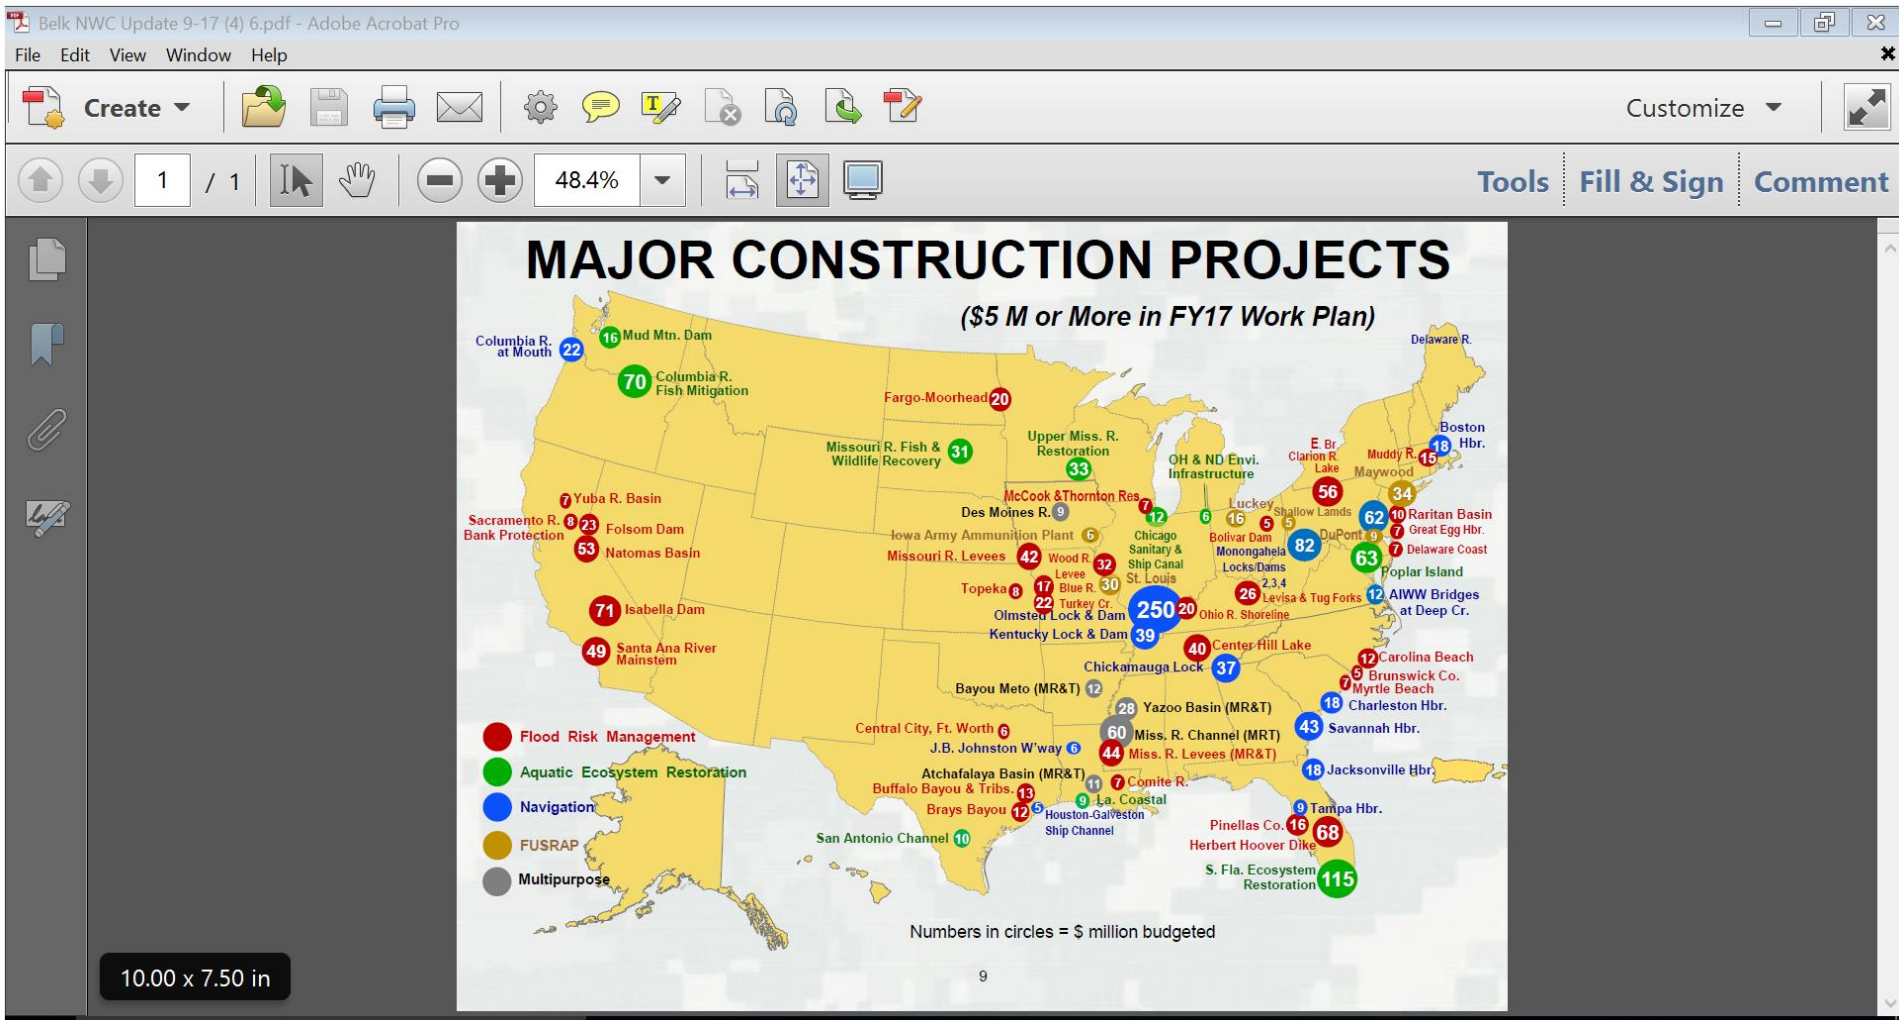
Belk NWC Update 9-17 (4) 6.pdf - Adobe Acrobat Pro

File Edit View Window Help

Create

Customize

1 / 1

48.4%

Tools Fill & Sign Comment

MAJOR CONSTRUCTION PROJECTS

($5 M or More in FY17 Work Plan)

Columbia R. at Mouth 22
16 Mud Mtn. Dam
70 Columbia R. Fish Mitigation
Fargo-Moorhead 20
Missouri R. Fish & Wildlife Recovery 31
Upper Miss. R. Restoration 33
OH & ND Envi. Infrastructure
Delaware R.
Boston Hbr. 18
E. Br. Clarion R. Lake
Muddy R. 15
Maywood
56
34
7 Yuba R. Basin
Sacramento R. Bank Protection 8 23 Folsom Dam
53 Natomas Basin
McCook & Thornton Res. 7
Des Moines R. 9
12
6
16 Luckey
5 Shallow Lands
5
62
10 Raritan Basin
7 Great Egg Hbr.
7 Delaware Coast
Iowa Army Ammunition Plant 6
Chicago Sanitary & Ship Canal
Bolivar Dam
Monongahela Locks/Dams
82
DuPont 9
63
Poplar Island
Missouri R. Levees 42
Wood R. Levee 32
St. Louis 30
2,3,4
Topeka 8
17 Blue R.
22 Turkey Cr.
26 Levisa & Tug Forks
12 AIWW Bridges at Deep Cr.
Olmsted Lock & Dam 250 20 Ohio R. Shoreline
71 Isabella Dam
Kentucky Lock & Dam 39
40 Center Hill Lake
49 Santa Ana River Mainstem
Chickamauga Lock 37
12 Carolina Beach
5 Brunswick Co.
7 Myrtle Beach
Bayou Meto (MR&T) 12
28 Yazoo Basin (MR&T)
18 Charleston Hbr.
Central City, Ft. Worth 6
60 Miss. R. Channel (MRT)
43 Savannah Hbr.
J.B. Johnston W'way 6
44 Miss. R. Levees (MR&T)
Flood Risk Management
Aquatic Ecosystem Restoration
Navigation
FUSRAP
Multipurpose
Atchafalaya Basin (MR&T) 11
7 Comite R.
18 Jacksonville Hbr.
Buffalo Bayou & Tribs. 13
Brays Bayou 12
5 Houston-Galveston Ship Channel
9 La. Coastal
9 Tampa Hbr.
Pinellas Co. 16
68
Herbert Hoover Dike
San Antonio Channel 10
S. Fla. Ecosystem Restoration 115

Numbers in circles = $ million budgeted

9

10.00 x 7.50 in